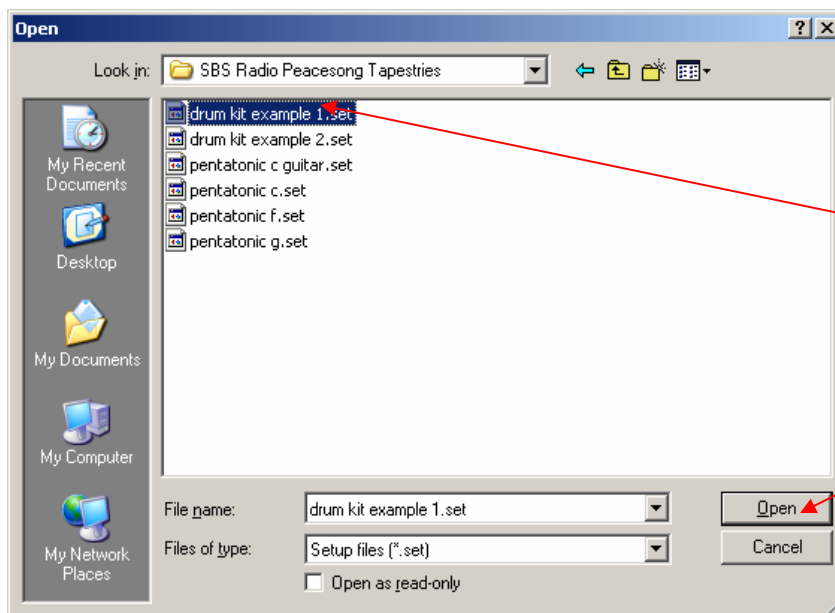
Open

?

Look in: SBS Radio Peacesong Tapestries

My Recent Documents

Desktop

My Documents

My Computer

My Network Places

drum kit example 1.set
drum kit example 2.set
pentatonic c guitar.set
pentatonic c.set
pentatonic f.set
pentatonic g.set

File name: drum kit example 1.set

Files of type: Setup files (*.set)

Open as read-only

Open

Cancel